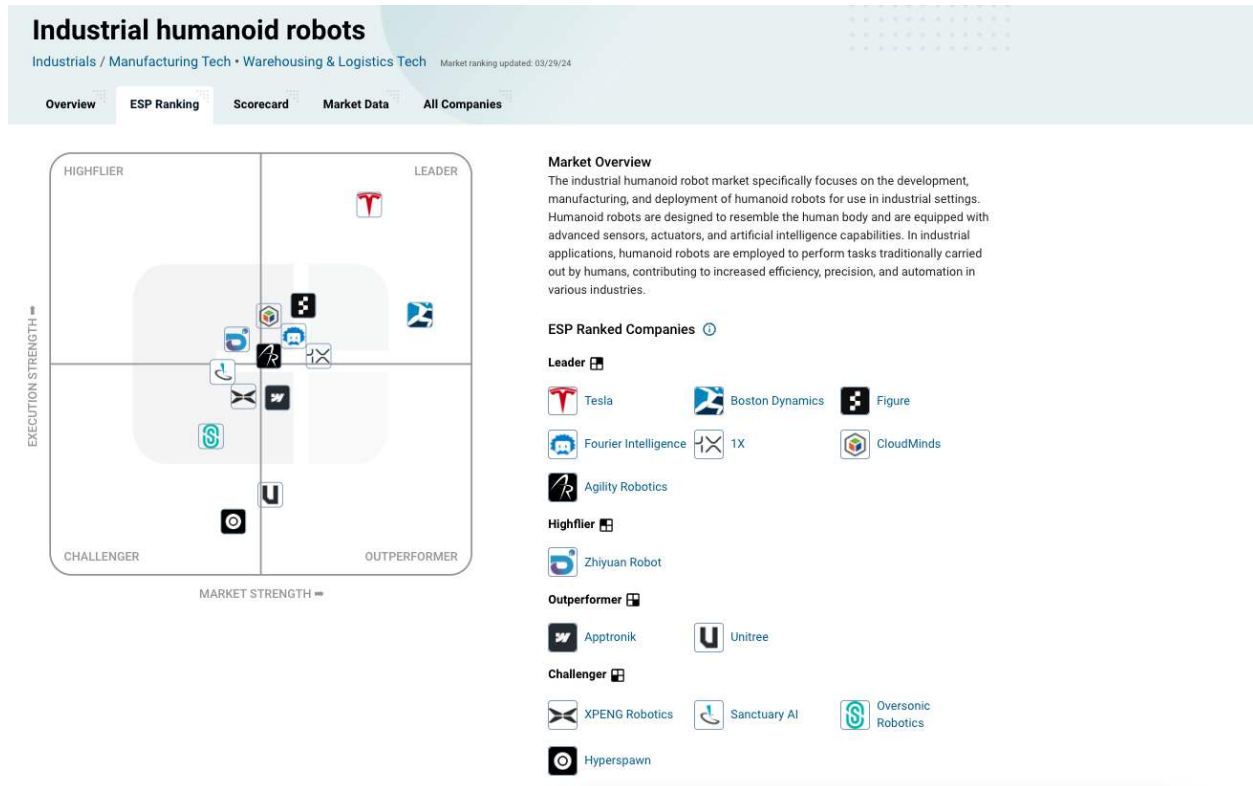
Industrial humanoid robots

Industrials / Manufacturing Tech • Warehousing & Logistics Tech Market ranking updated: 03/29/24

Overview ESP Ranking Scorecard Market Data All Companies

HIGHFLIER LEADER

EXECUTION STRENGTH

1X

CHALLENGER OUTPERFORMER

MARKET STRENGTH

Market Overview

The industrial humanoid robot market specifically focuses on the development, manufacturing, and deployment of humanoid robots for use in industrial settings. Humanoid robots are designed to resemble the human body and are equipped with advanced sensors, actuators, and artificial intelligence capabilities. In industrial applications, humanoid robots are employed to perform tasks traditionally carried out by humans, contributing to increased efficiency, precision, and automation in various industries.

ESP Ranked Companies

Leader

Tesla Boston Dynamics Figure

Fourier Intelligence 1X CloudMinds

Agility Robotics

Highflier

Zhiyuan Robot

Outperformer

Apptronik Unitree

Challenger

XPENG Robotics Sanctuary AI Oversonic Robotics

Hyperspawn